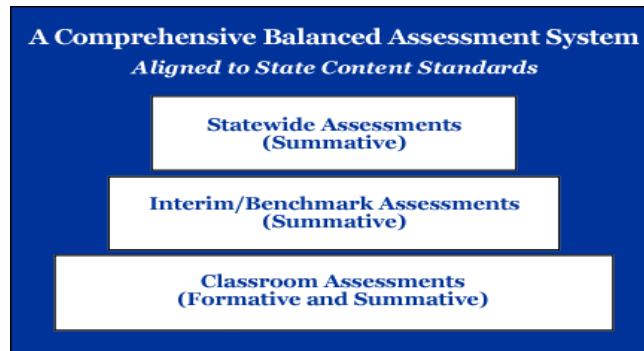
A Comprehensive Balanced Assessment System

Aligned to State Content Standards

Statewide Assessments
(Summative)

Interim/Benchmark Assessments
(Summative)

Classroom Assessments
(Formative and Summative)